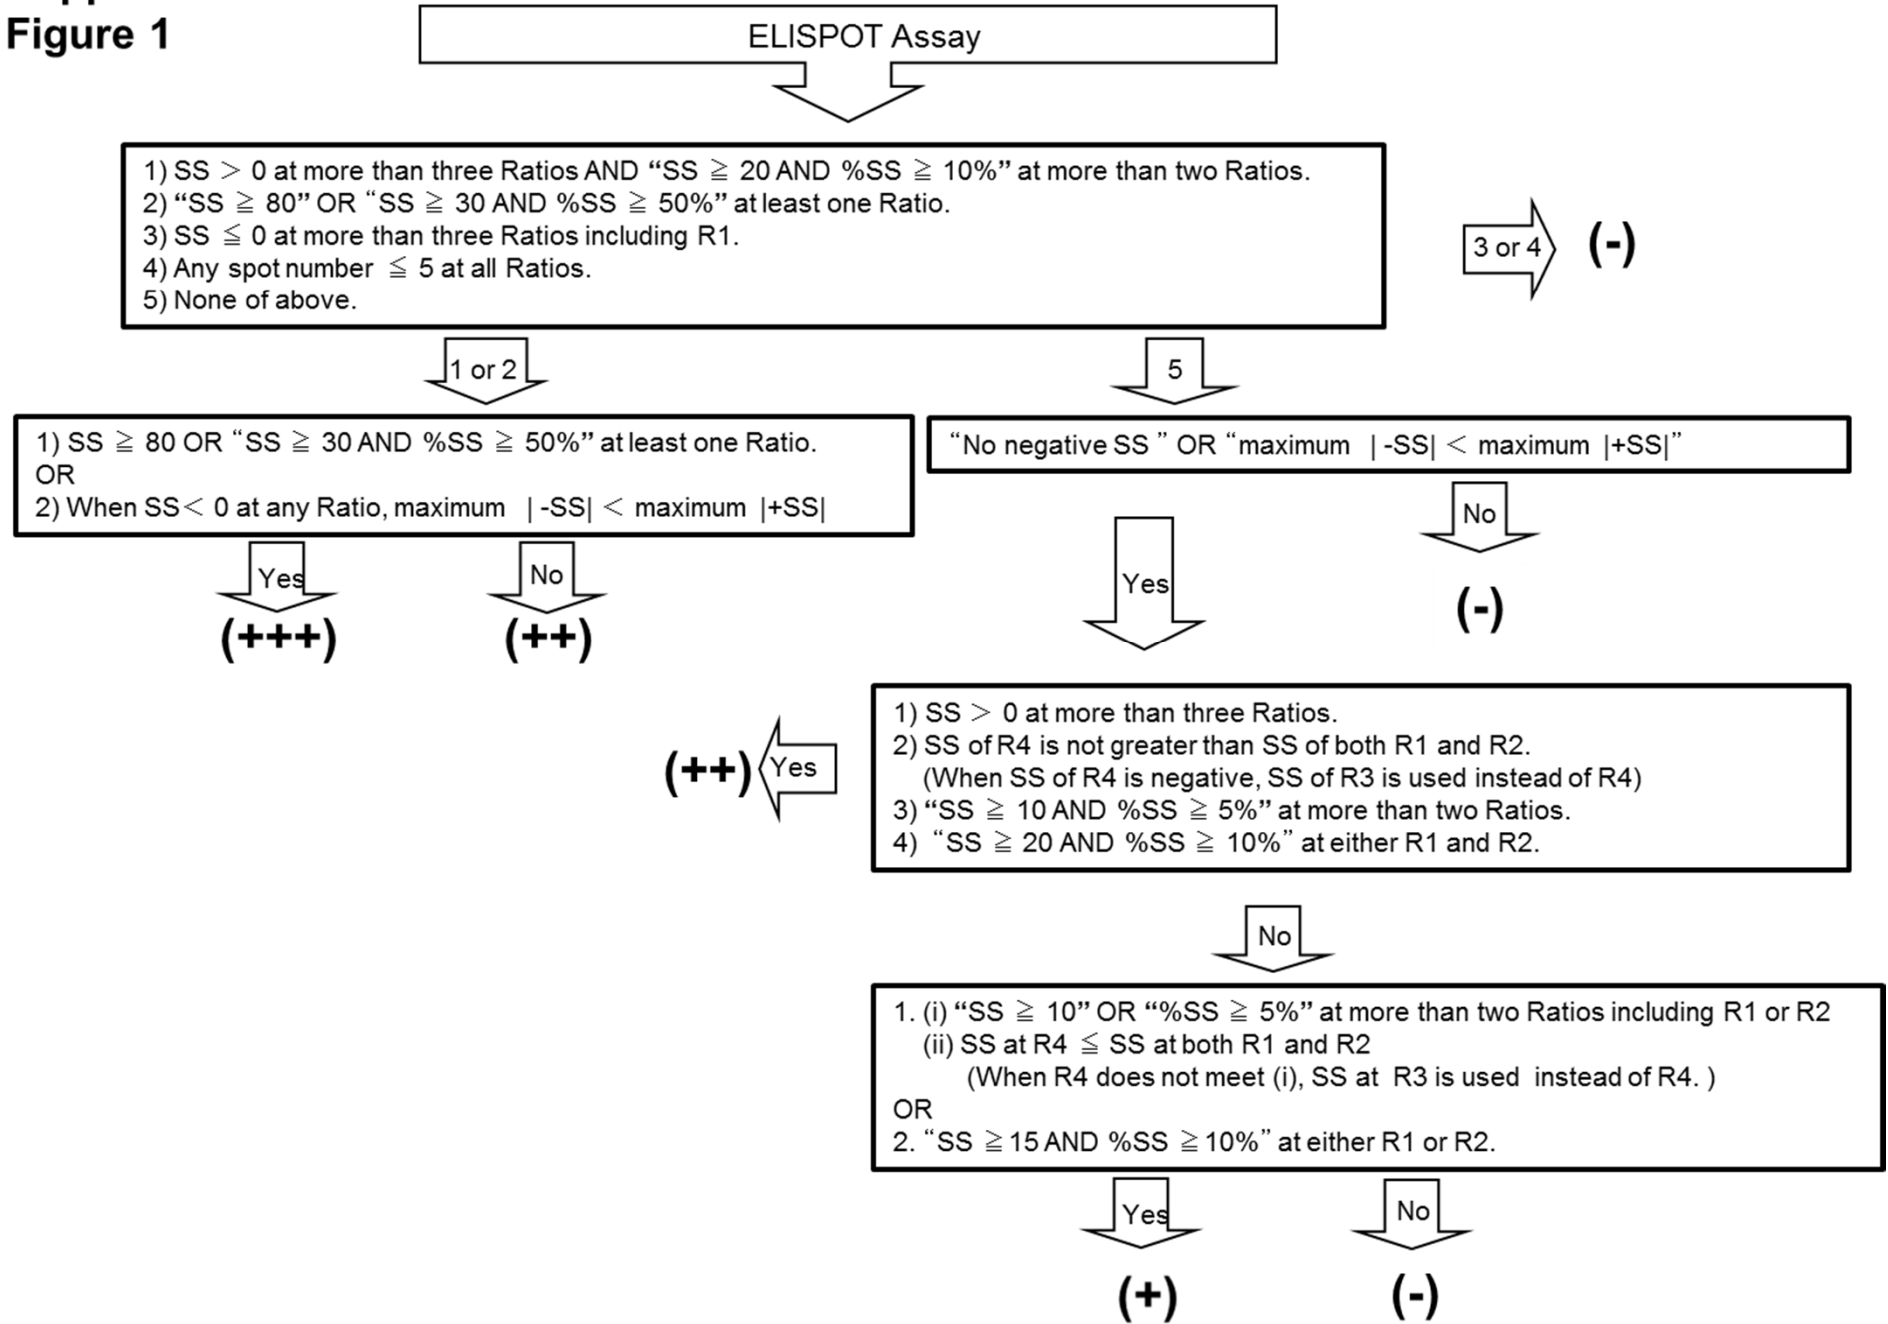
Figure 1

ELISPOT Assay

1) SS ＞ 0 at more than three Ratios AND “SS $\geqq$ 20 AND %SS $\geqq$ 10%” at more than two Ratios.
2) “SS $\geqq$ 80” OR “SS $\geqq$ 30 AND %SS $\geqq$ 50%” at least one Ratio.
3) SS $\leqq$ 0 at more than three Ratios including R1.
4) Any spot number $\leqq$ 5 at all Ratios.
5) None of above.

3 or 4

(-)

1 or 2

5

1) SS $\geqq$ 80 OR “SS $\geqq$ 30 AND %SS $\geqq$ 50%” at least one Ratio.
OR
2) When SS＜ 0 at any Ratio, maximum | -SS| ＜ maximum |+SS|

“No negative SS ” OR “maximum | -SS| ＜ maximum |+SS|”

Yes

No

(+++)

(++)

No

(-)

Yes

1) SS ＞ 0 at more than three Ratios.
2) SS of R4 is not greater than SS of both R1 and R2.
(When SS of R4 is negative, SS of R3 is used instead of R4)
3) “SS $\geqq$ 10 AND %SS $\geqq$ 5%” at more than two Ratios.
4) “SS $\geqq$ 20 AND %SS $\geqq$ 10%” at either R1 and R2.

(++)

Yes

No

1. (i) “SS $\geqq$ 10” OR “%SS $\geqq$ 5%” at more than two Ratios including R1 or R2
(ii) SS at R4 $\leqq$ SS at both R1 and R2
(When R4 does not meet (i), SS at R3 is used instead of R4. )
OR
2. “SS $\geqq$15 AND %SS $\geqq$10%” at either R1 or R2.

Yes

No

(+)

(-)